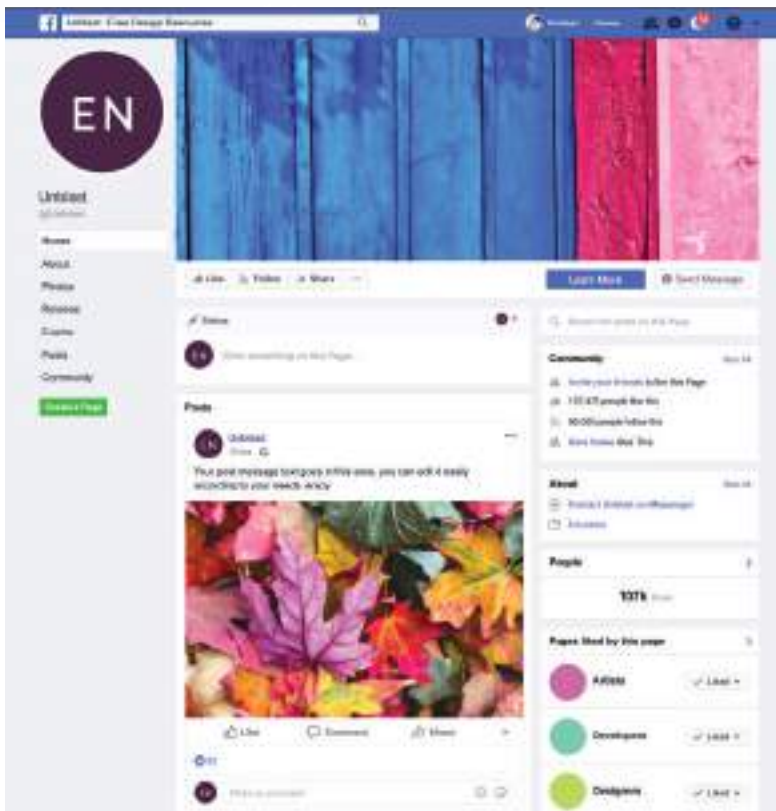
Untitled - Free Design Resources

EN

Untitled
@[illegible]

Home
About
Photos
Reviews
Events
Posts
Community

Create Page

Like
Follow
Share
...

Learn More
Send Message

Status

Write something on this Page...

Search for posts on this Page

Community
See All
Invite your friends to like this Page
133,475 people like this
90,000 people follow this
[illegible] like this

Posts

Untitled
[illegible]

Your post message text goes in this area, you can edit it easily according to your needs. enjoy

About
See All
Contact Untitled on Messenger
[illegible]

People

107k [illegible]

Pages liked by this page

Artists
Liked

Developers
Liked

Designers
Liked

Like
Comment
Share

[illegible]

Write a comment...